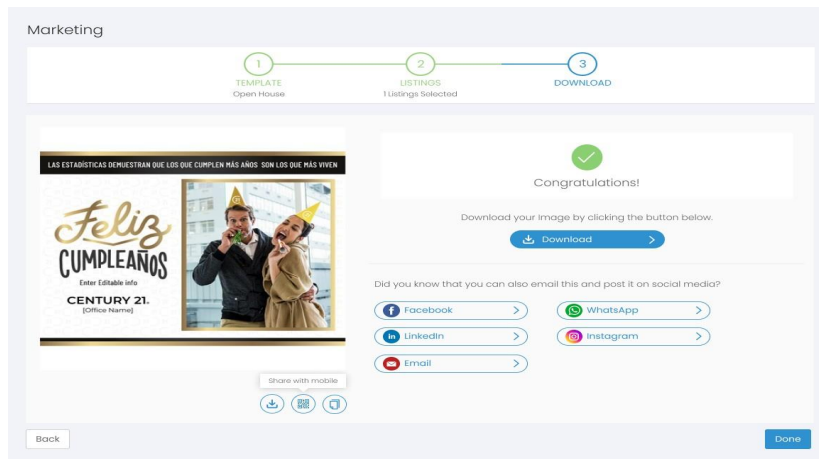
Marketing

1
TEMPLATE
Open House

2
LISTINGS
1 Listings Selected

3
DOWNLOAD

LAS ESTADÍSTICAS DEMUESTRAN QUE LOS QUE CUMPLEN MÁS AÑOS SON LOS QUE MÁS VIVEN

Feliz
CUMPLEAÑOS
Enter Editable info
CENTURY 21.
[Office Name]

Share with mobile

Congratulations!

Download your image by clicking the button below.

Download

Did you know that you can also email this and post it on social media?

Facebook
WhatsApp
LinkedIn
Instagram
Email

Back

Done